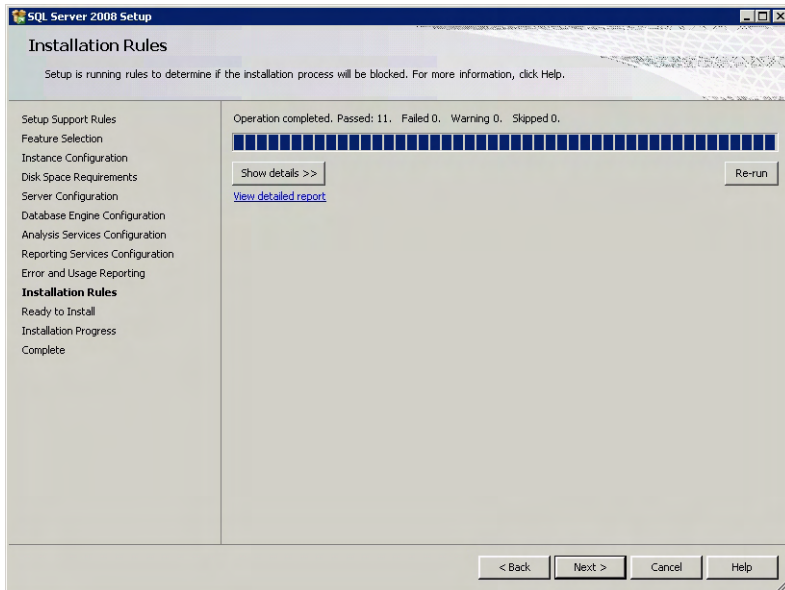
SQL Server 2008 Setup

Installation Rules

Setup is running rules to determine if the installation process will be blocked. For more information, click Help.

Setup Support Rules
Feature Selection
Instance Configuration
Disk Space Requirements
Server Configuration
Database Engine Configuration
Analysis Services Configuration
Reporting Services Configuration
Error and Usage Reporting
Installation Rules
Ready to Install
Installation Progress
Complete

Operation completed. Passed: 11. Failed 0. Warning 0. Skipped 0.

Show details >>

Re-run

View detailed report

< Back

Next >

Cancel

Help